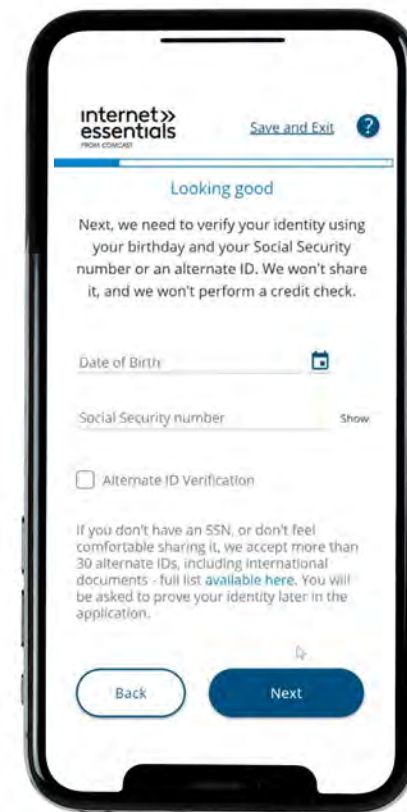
internet»
essentials
FROM COMCAST

Save and Exit ?

Looking good

Next, we need to verify your identity using your birthday and your Social Security number or an alternate ID. We won't share it, and we won't perform a credit check.

Date of Birth

Social Security number Show

Alternate ID Verification

If you don't have an SSN, or don't feel comfortable sharing it, we accept more than 30 alternate IDs, including international documents - full list available here. You will be asked to prove your identity later in the application.

Back

Next